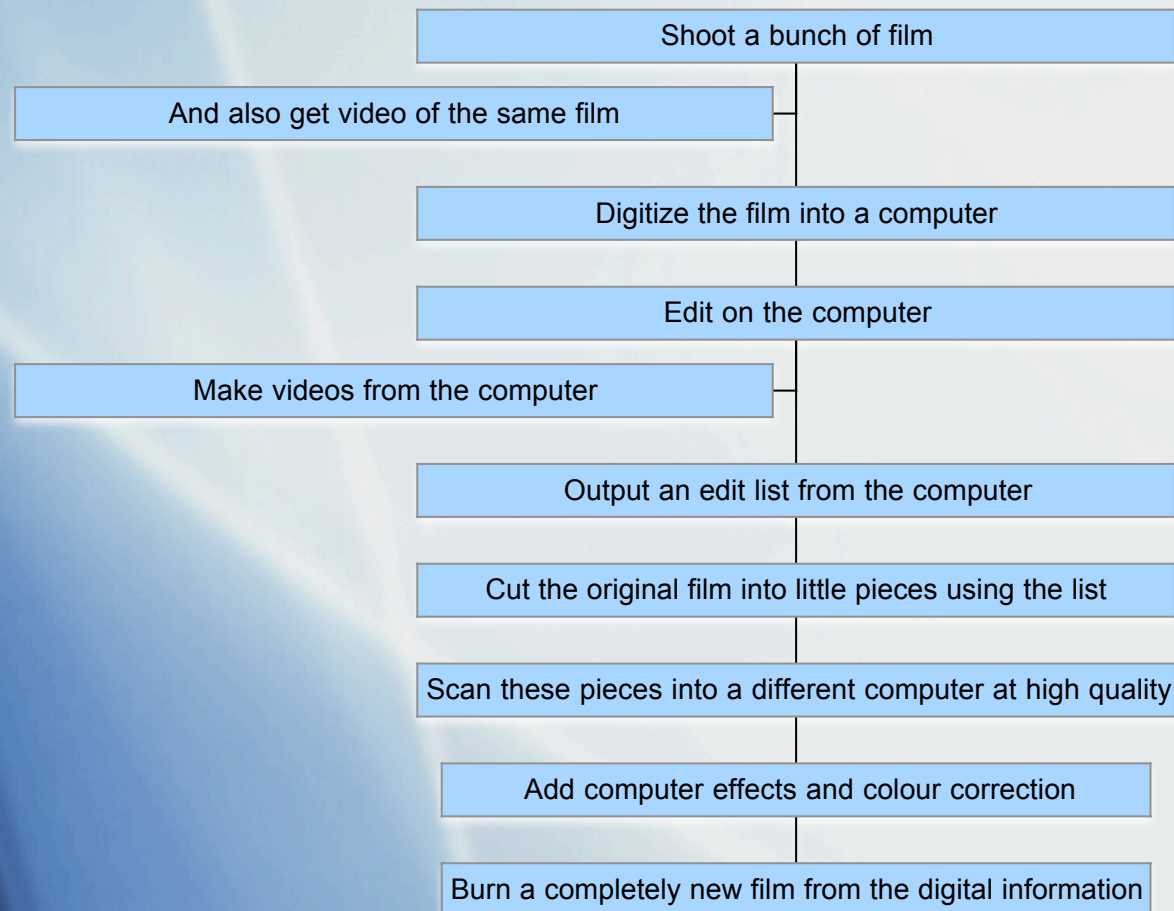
Shoot a bunch of film

And also get video of the same film

Digitize the film into a computer

Edit on the computer

Make videos from the computer

Output an edit list from the computer

Cut the original film into little pieces using the list

Scan these pieces into a different computer at high quality

Add computer effects and colour correction

Burn a completely new film from the digital information